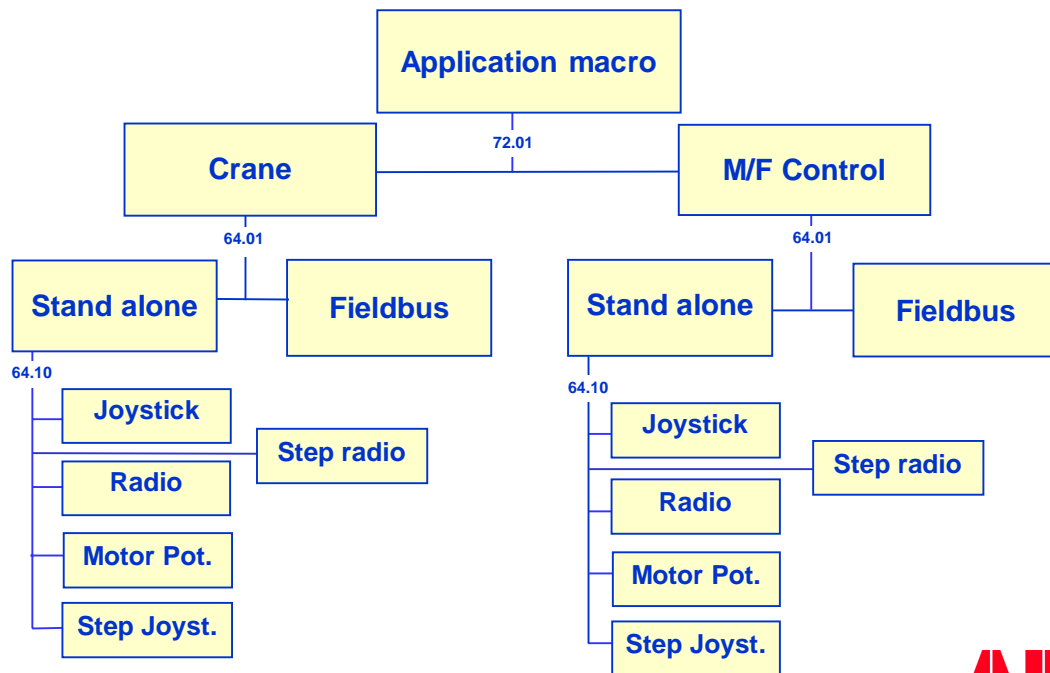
Application macro

72.01

Crane

M/F Control

64.01

Stand alone

Fieldbus

64.10

Joystick

Step radio

Radio

Motor Pot.

Step Joyst.

64.01

Stand alone

Fieldbus

64.10

Joystick

Step radio

Radio

Motor Pot.

Step Joyst.